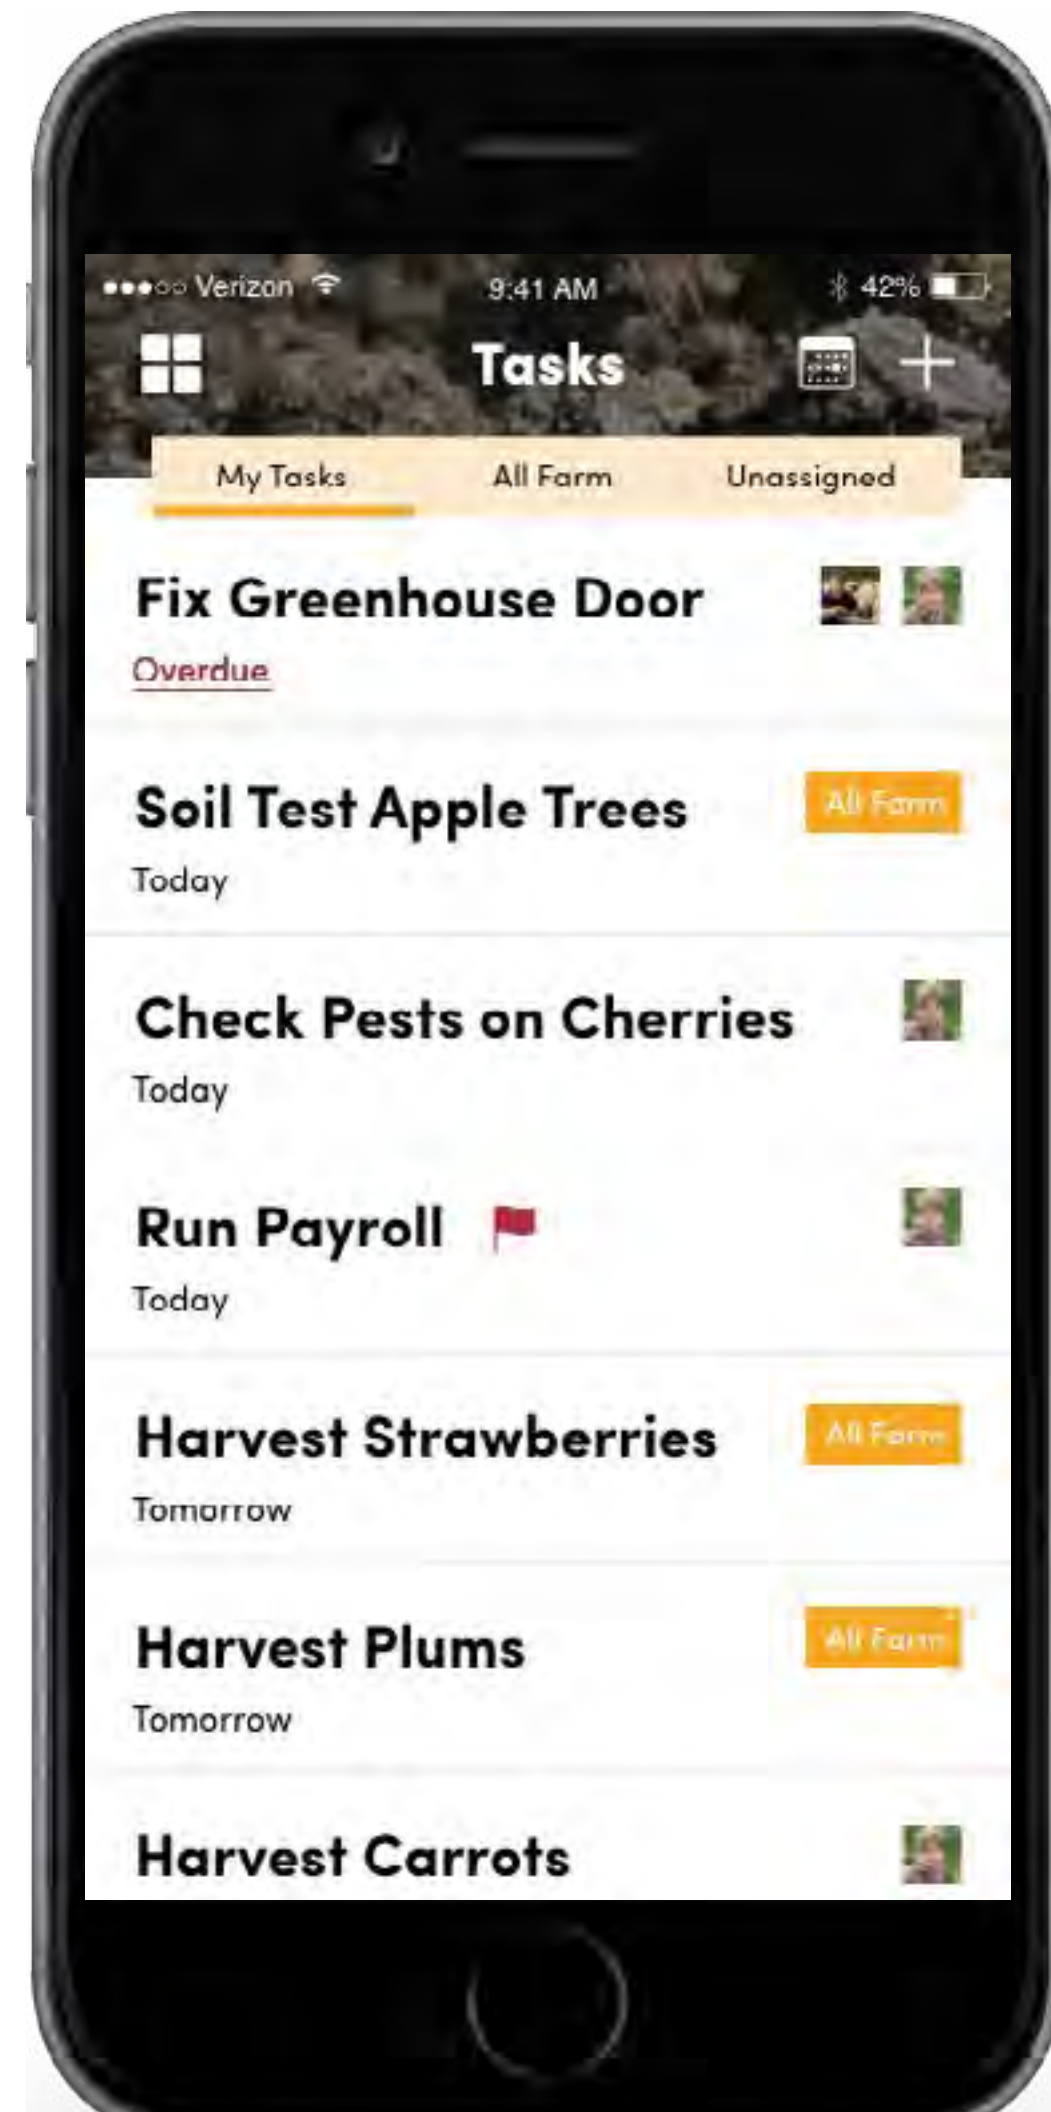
●●●○○ Verizon 9:41 AM 42%

Tasks

My Tasks
All Farm
Unassigned

Fix Greenhouse Door
Overdue

Soil Test Apple Trees
All Farm
Today

Check Pests on Cherries
Today

Run Payroll
Today

Harvest Strawberries
All Farm
Tomorrow

Harvest Plums
All Farm
Tomorrow

Harvest Carrots